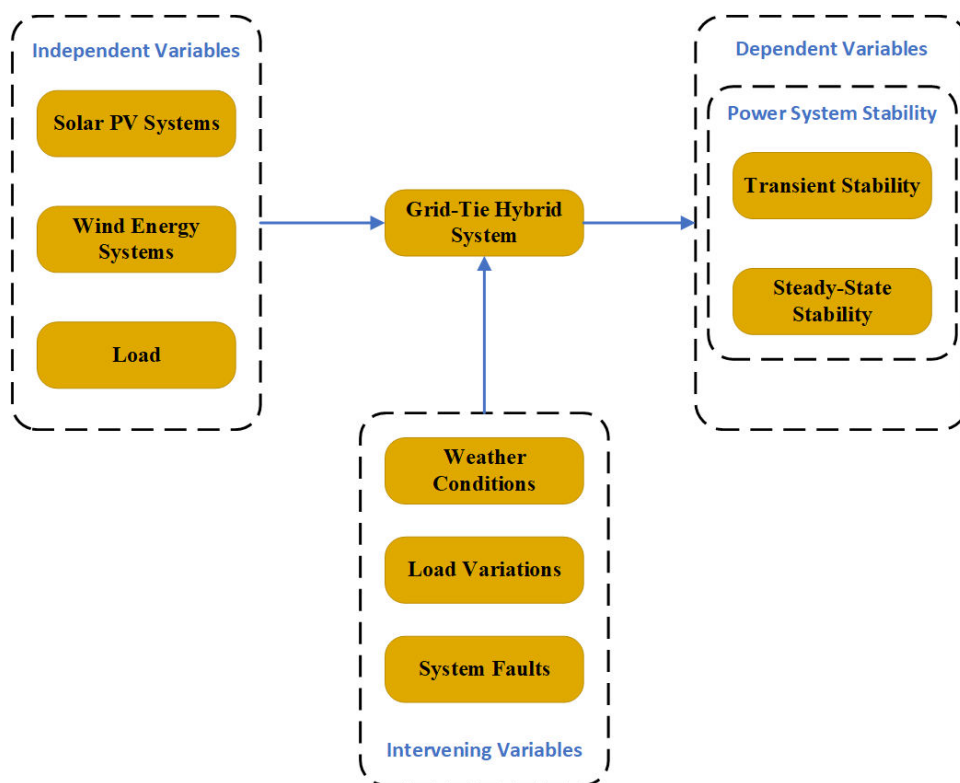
Independent Variables

Solar PV Systems

Wind Energy Systems

Load

Grid-Tie Hybrid System

Dependent Variables

Power System Stability

Transient Stability

Steady-State Stability

Weather Conditions

Load Variations

System Faults

Intervening Variables